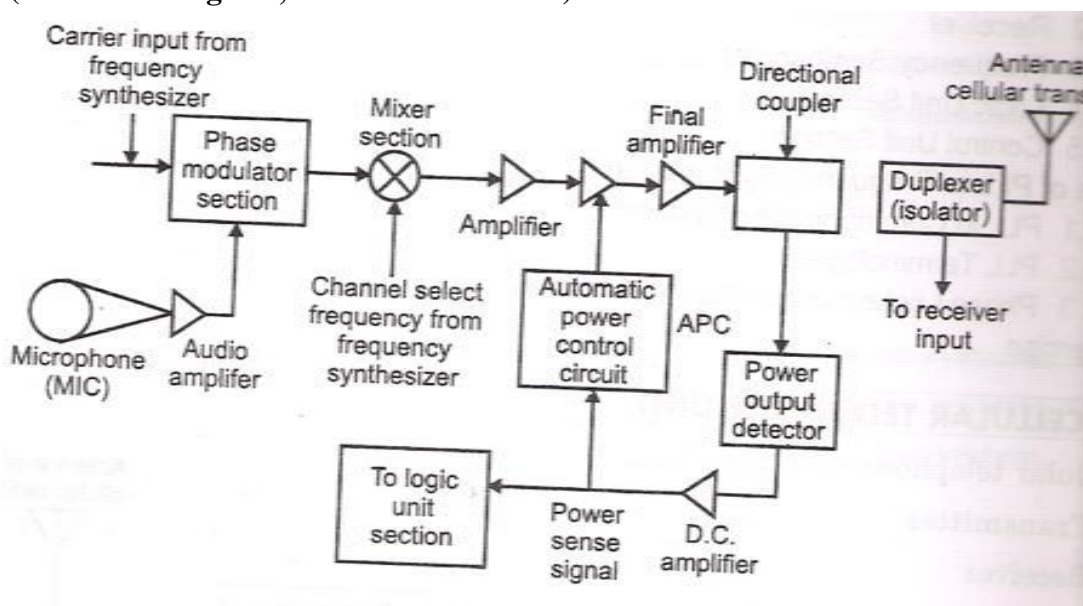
Carrier input from frequency synthesizer

Phase modulator section

Mixer section

Amplifier

Final amplifier

Directional coupler

Antenna cellular trans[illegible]

Duplexer (isolator)

To receiver input

Microphone (MIC)

Audio amplifer

Channel select frequency from frequency synthesizer

Automatic power control circuit

APC

Power output detector

To logic unit section

Power sense signal

D.C. amplifier